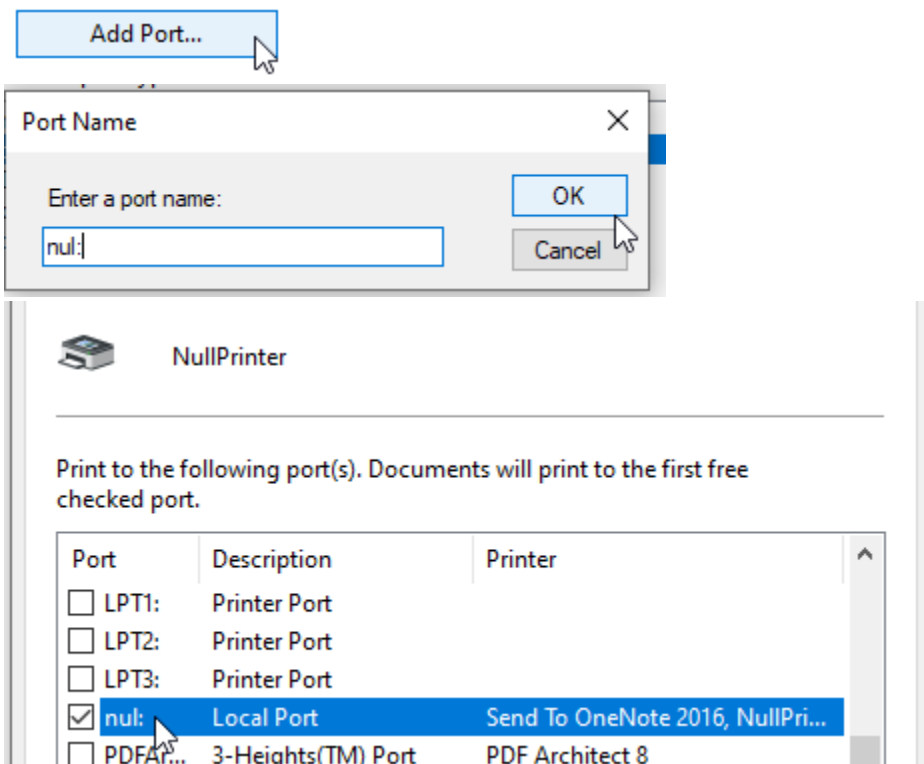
Add Port...

Port Name

Enter a port name:

nul:

OK

Cancel

NullPrinter

Print to the following port(s). Documents will print to the first free checked port.

| Port | Description | Printer |
|---|---|---|
| ☐ LPT1: | Printer Port | |
| ☐ LPT2: | Printer Port | |
| ☐ LPT3: | Printer Port | |
| ☑ nul: | Local Port | Send To OneNote 2016, NullPri... |
| ☐ PDFAr... | 3-Heights(TM) Port | PDF Architect 8 |